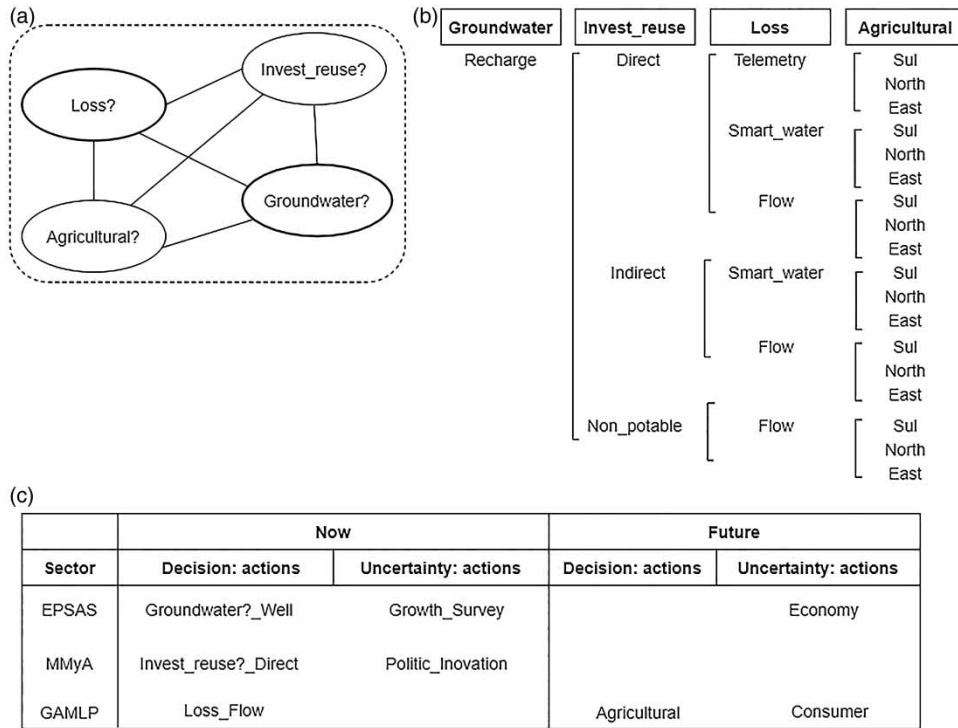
(a)

Invest_reuse?

Loss?

Groundwater?

Agricultural?

(b)

| Groundwater | Invest_reuse | Loss | Agricultural |
|---|---|---|---|
| Recharge | Direct | Telemetry | Sul |
| | | | North |
| | | | East |
| | | Smart_water | Sul |
| | | | North |
| | | | East |
| | | Flow | Sul |
| | | | North |
| | | | East |
| | Indirect | Smart_water | Sul |
| | | | North |
| | | | East |
| | | Flow | Sul |
| | | | North |
| | | | East |
| | Non_potable | Flow | Sul |
| | | | North |
| | | | East |

(c)

| | Now | | Future | |
|---|---|---|---|---|
| Sector | Decision: actions | Uncertainty: actions | Decision: actions | Uncertainty: actions |
| EPSAS | Groundwater?_Well | Growth_Survey | | Economy |
| MMyA | Invest_reuse?_Direct | Politic_Inovation | | |
| GAMLP | Loss_Flow | | Agricultural | Consumer |